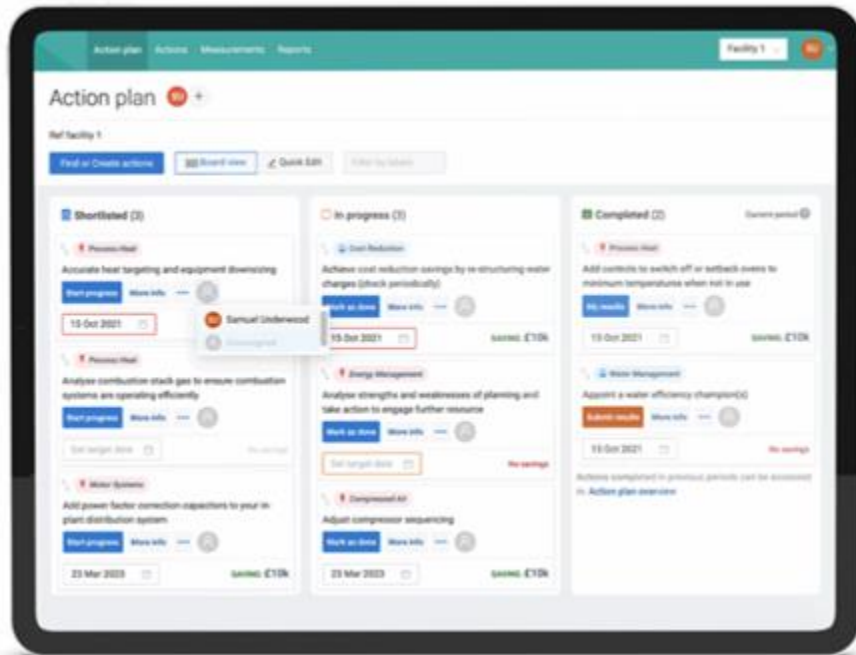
Action plan Actions Measurements Reports

Facility 1

SU

Action plan SU +

Ref facility 1

Find or Create actions

Board view

Quick Edit

Filter by labels

Shortlisted (3)

Process Heat

Accurate heat targeting and equipment downsizing

Start progress More info ···

15 Oct 2021

SU Samuel Underwood

Unassigned

Process Heat

Analyse combustion stack gas to ensure combustion systems are operating efficiently

Start progress More info ···

Set target date

No savings

Motor Systems

Add power factor correction capacitors to your in-plant distribution system

Start progress More info ···

23 Mar 2023

SAVING £10k

In progress (3)

Cost Reduction

Achieve cost reduction savings by re-structuring water charges (check periodically)

Mark as done More info ···

15 Oct 2021

SAVING £10k

Energy Management

Analyse strengths and weaknesses of planning and take action to engage further resource

Mark as done More info ···

Set target date

No savings

Compressed Air

Adjust compressor sequencing

Mark as done More info ···

23 Mar 2023

SAVING £10k

Completed (2)

Current period

Process Heat

Add controls to switch off or setback ovens to minimum temperature when not in use

My results More info ···

15 Oct 2021

SAVING £10k

Water Management

Appoint a water efficiency champion(s)

Submit results More info ···

15 Oct 2021

No savings

Actions completed in previous periods can be accessed in Action plan overview